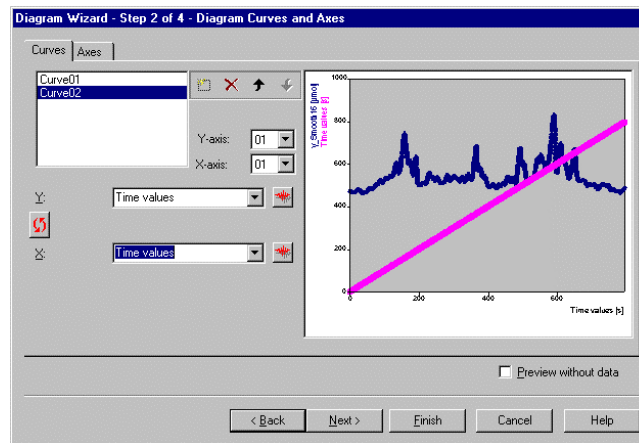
Diagram Wizard - Step 2 of 4 - Diagram Curves and Axes

Curves
Axes

Curve01
Curve02

Y-axis: 01
X-axis: 01

Y: Time values
X: Time values

1000
800
600
400
200
0
0
200
400
600

V_Smooth16 [µmol]
Time values [s]

Time values [s]

Preview without data

< Back
Next >
Finish
Cancel
Help